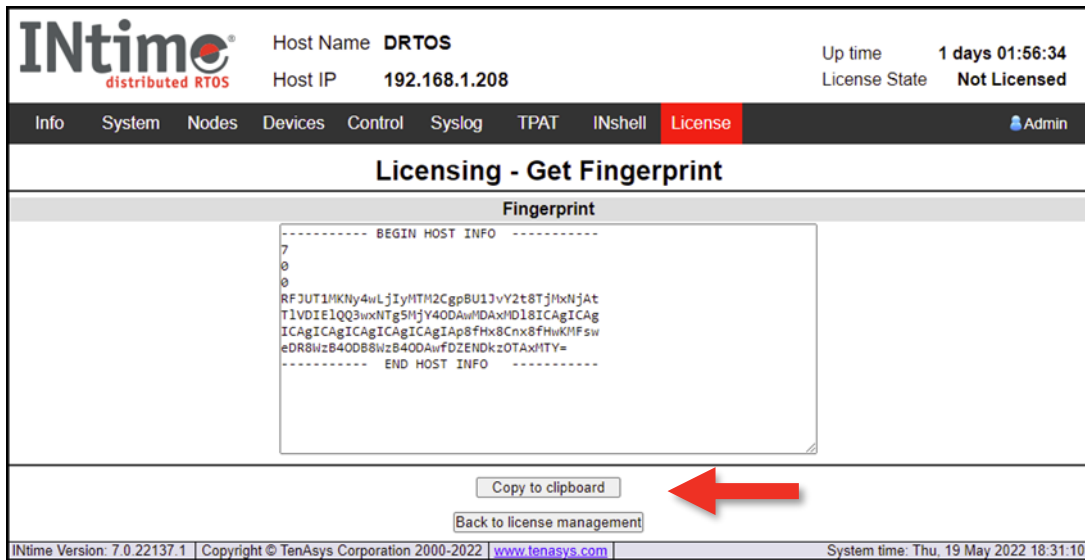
INtime®
distributed RTOS

Host Name DRTOS
Host IP 192.168.1.208

Up time 1 days 01:56:34
License State Not Licensed

Info System Nodes Devices Control Syslog TPAT INshell License Admin

Licensing - Get Fingerprint

Fingerprint

----------- BEGIN HOST INFO -----------
7
0
0
RFJUT1MKNy4wLjIyMTM2CgpBU1JvY2t8TjMxNjAt
TlVDIElQQ3wxNTg5MjY4ODAwMDAxMDl8ICAgICAg
ICAgICAgICAgICAgICAgIAp8fHx8Cnx8fHwKMFsw
eDR8WzB4ODB8WzB4ODAwfDZENDkzOTAxMTY=
----------- END HOST INFO -----------

Copy to clipboard

Back to license management

INtime Version: 7.0.22137.1 | Copyright © TenAsys Corporation 2000-2022 | www.tenasys.com | System time: Thu, 19 May 2022 18:31:10